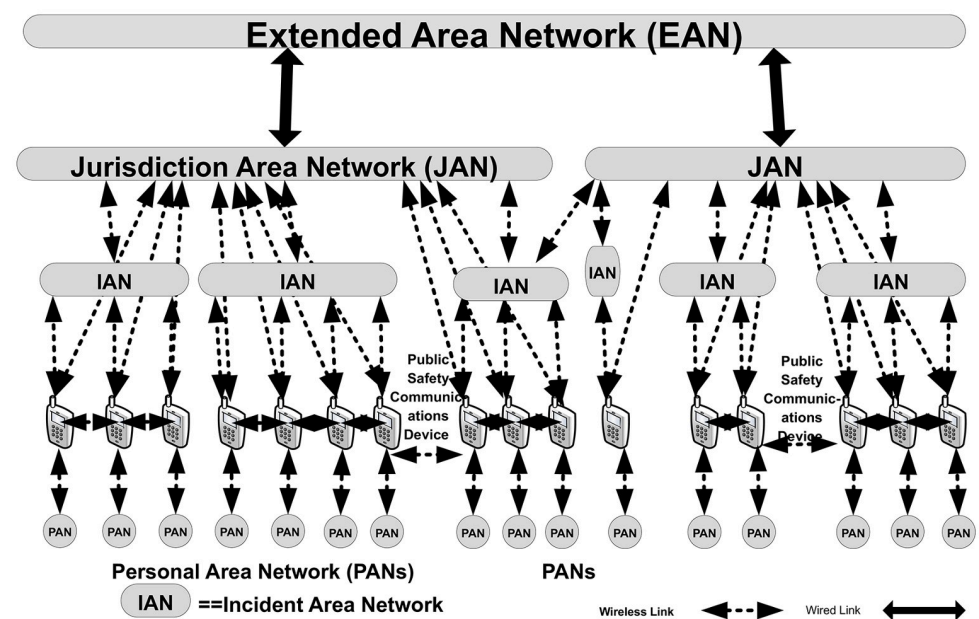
Extended Area Network (EAN)

Jurisdiction Area Network (JAN)

JAN

IAN

IAN

IAN

IAN

IAN

IAN

Public Safety Communications Device

Public Safety Communications Device

PAN PAN PAN PAN PAN PAN PAN PAN PAN PAN PAN PAN PAN PAN PAN PAN PAN

Personal Area Network (PANs)

PANs

IAN ==Incident Area Network

Wireless Link

Wired Link